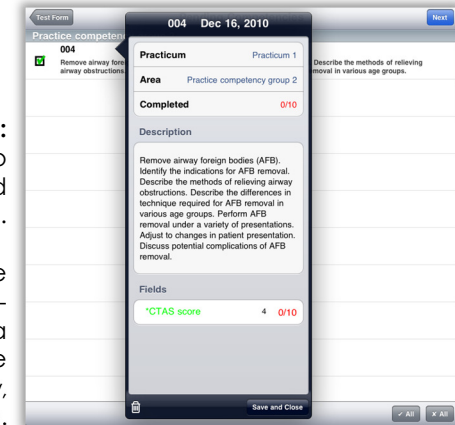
Test Form

Next

Practice competen

004

Remove airway fore airway obstructions.

Describe the methods of relieving removal in various age groups.

004 Dec 16, 2010

| Practicum | Practicum 1 |
|---|---|
| Area | Practice competency group 2 |
| Completed | 0/10 |

Description

Remove airway foreign bodies (AFB). Identify the indications for AFB removal. Describe the methods of relieving airway obstructions. Describe the differences in technique required for AFB removal in various age groups. Perform AFB removal under a variety of presentations. Adjust to changes in patient presentation. Discuss potential complications of AFB removal.

Fields

*CTAS score 4 0/10

Save and Close

✓ All

✗ All